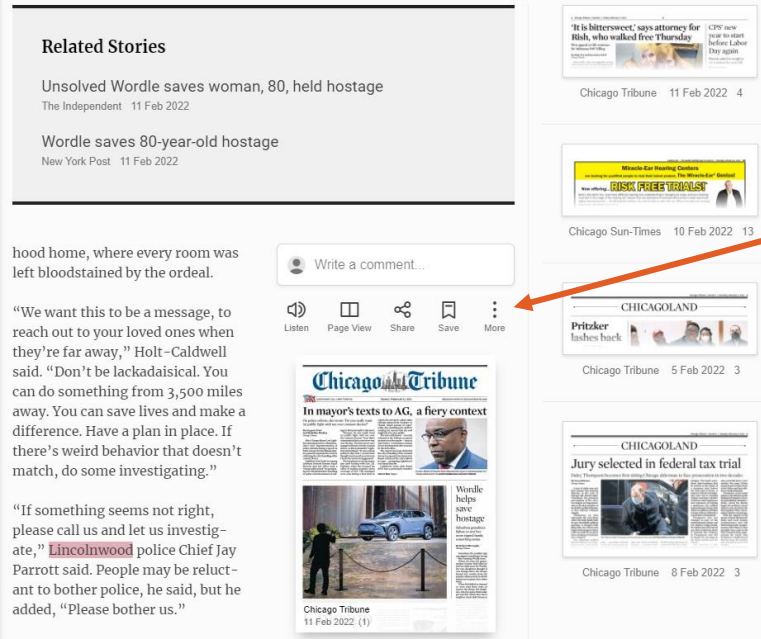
Related Stories

Unsolved Wordle saves woman, 80, held hostage
The Independent 11 Feb 2022

Wordle saves 80-year-old hostage
New York Post 11 Feb 2022

hood home, where every room was left bloodstained by the ordeal.

"We want this to be a message, to reach out to your loved ones when they're far away," Holt-Caldwell said. "Don't be lackadaisical. You can do something from 3,500 miles away. You can save lives and make a difference. Have a plan in place. If there's weird behavior that doesn't match, do some investigating."

"If something seems not right, please call us and let us investigate," Lincolnwood police Chief Jay Parrott said. People may be reluctant to bother police, he said, but he added, "Please bother us."

Write a comment...

Listen Page View Share Save More

Chicago Tribune
In mayor's texts to AG, a fiery context
Wordle helps save hostage
Chicago Tribune
11 Feb 2022 (1)

'It is bittersweet,' says attorney for Rish, who walked free Thursday
CPS' new year to start before Labor Day again
Chicago Tribune 11 Feb 2022 4

Miracle-Ear Hearing Centers
RISK FREE TRIALS!
Chicago Sun-Times 10 Feb 2022 13

CHICAGOLAND
Pritzker lashes back
Chicago Tribune 5 Feb 2022 3

CHICAGOLAND
Jury selected in federal tax trial
Chicago Tribune 8 Feb 2022 3